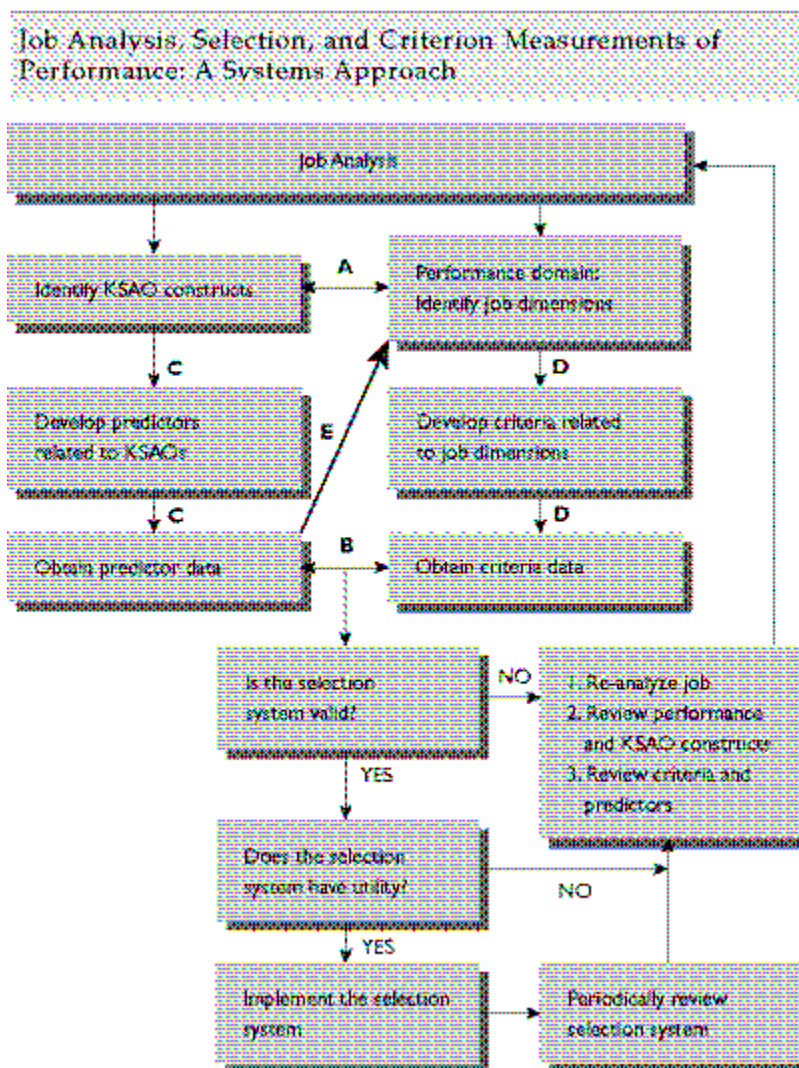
Job Analysis, Selection, and Criterion Measurements of Performance: A Systems Approach

Job Analysis

Identify KSAO constructs

A

Performance domain: Identify job dimensions

C

D

Develop predictors related to KSAOs

E

Develop criteria related to job dimensions

C

D

Obtain predictor data

B

Obtain criteria data

Is the selection system valid?

NO

1. Re-analyze job
2. Review performance and KSAO constructs
3. Review criteria and predictors

YES

Does the selection system have utility?

NO

YES

Implement the selection system

Periodically review selection system